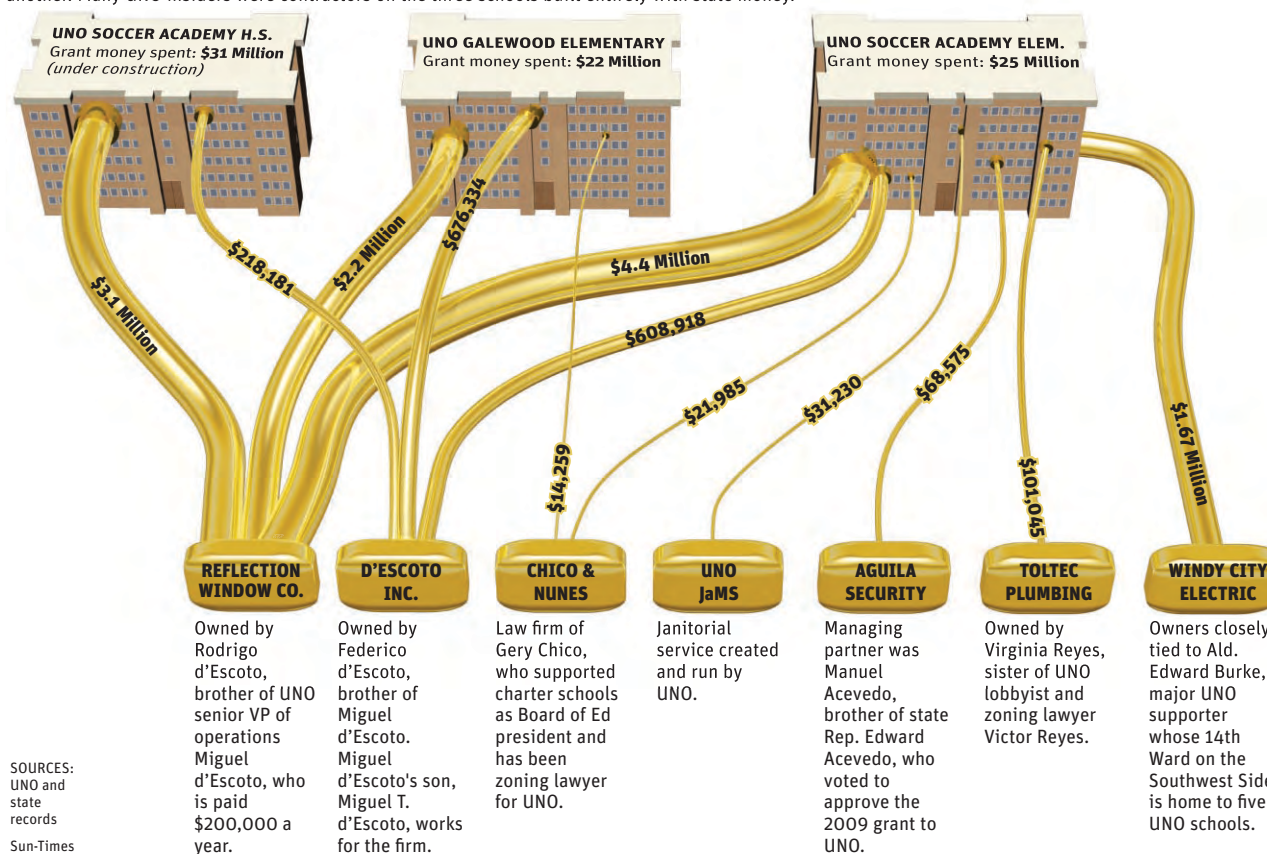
UNO SOCCER ACADEMY H.S.
Grant money spent: $31 Million
(under construction)

UNO GALEWOOD ELEMENTARY
Grant money spent: $22 Million

UNO SOCCER ACADEMY ELEM.
Grant money spent: $25 Million

$3.1 Million

$218,181

$2.2 Million

$676,334

$4.4 Million

$608,918

$14,259

$21,985

$31,230

$68,575

$101,045

$1.67 Million

REFLECTION WINDOW CO.

Owned by Rodrigo d'Escoto, brother of UNO senior VP of operations Miguel d'Escoto, who is paid $200,000 a year.

D'ESCOTO INC.

Owned by Federico d'Escoto, brother of Miguel d'Escoto. Miguel d'Escoto's son, Miguel T. d'Escoto, works for the firm.

CHICO & NUNES

Law firm of Gery Chico, who supported charter schools as Board of Ed president and has been zoning lawyer for UNO.

UNO JaMS

Janitorial service created and run by UNO.

AGUILA SECURITY

Managing partner was Manuel Acevedo, brother of state Rep. Edward Acevedo, who voted to approve the 2009 grant to UNO.

TOLTEC PLUMBING

Owned by Virginia Reyes, sister of UNO lobbyist and zoning lawyer Victor Reyes.

WINDY CITY ELECTRIC

Owners closely tied to Ald. Edward Burke, major UNO supporter whose 14th Ward on the Southwest Side is home to five UNO schools.

SOURCES: UNO and state records

Sun-Times